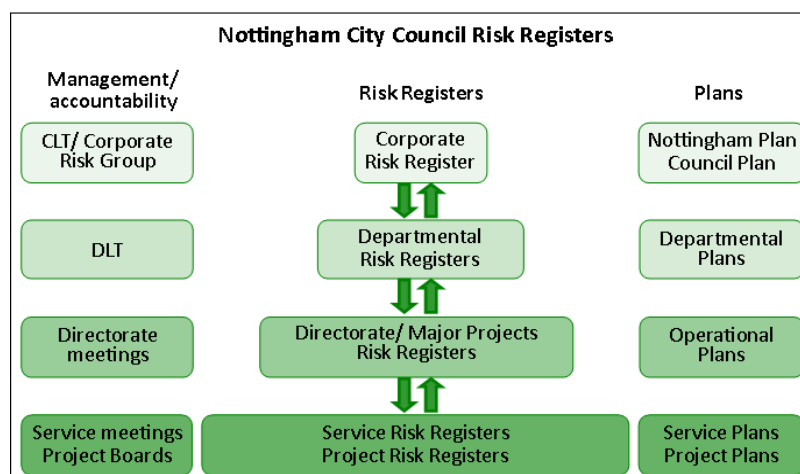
Nottingham City Council Risk Registers

Management/ accountability

Risk Registers

Plans

CLT/ Corporate Risk Group

Corporate Risk Register

Nottingham Plan Council Plan

DLT

Departmental Risk Registers

Departmental Plans

Directorate meetings

Directorate/ Major Projects Risk Registers

Operational Plans

Service meetings Project Boards

Service Risk Registers Project Risk Registers

Service Plans Project Plans